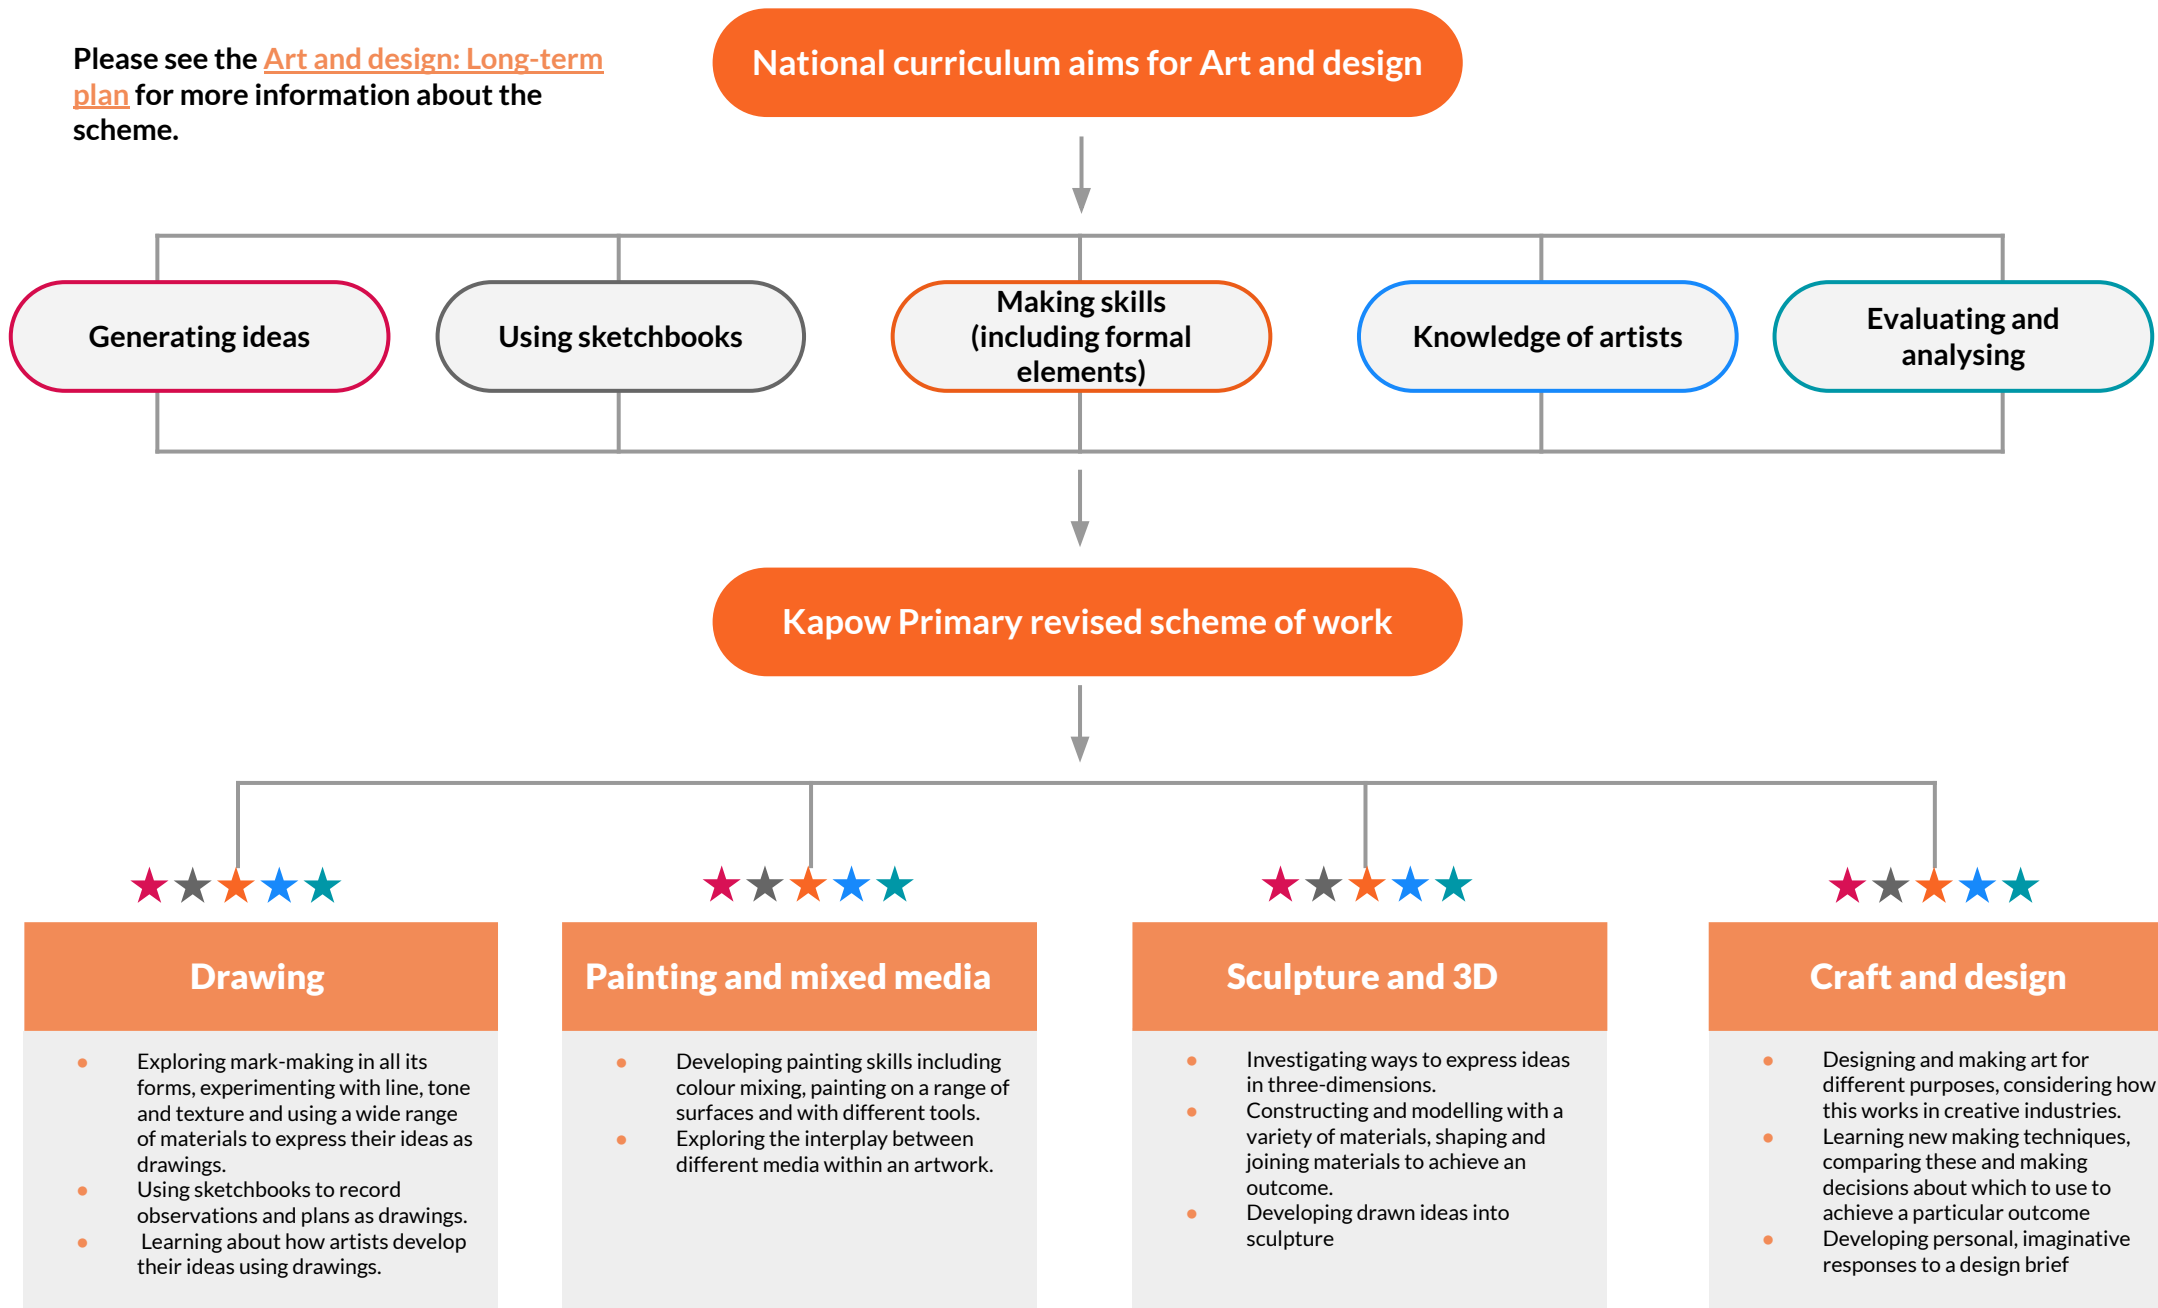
Please see the Art and design: Long-term plan for more information about the scheme.

National curriculum aims for Art and design

Generating ideas

Using sketchbooks

Making skills (including formal elements)

Knowledge of artists

Evaluating and analysing

Kapow Primary revised scheme of work

Drawing

- Exploring mark-making in all its forms, experimenting with line, tone and texture and using a wide range of materials to express their ideas as drawings.
- Using sketchbooks to record observations and plans as drawings.
- Learning about how artists develop their ideas using drawings.

Painting and mixed media

- Developing painting skills including colour mixing, painting on a range of surfaces and with different tools.
- Exploring the interplay between different media within an artwork.

Sculpture and 3D

- Investigating ways to express ideas in three-dimensions.
- Constructing and modelling with a variety of materials, shaping and joining materials to achieve an outcome.
- Developing drawn ideas into sculpture

Craft and design

- Designing and making art for different purposes, considering how this works in creative industries.
- Learning new making techniques, comparing these and making decisions about which to use to achieve a particular outcome
- Developing personal, imaginative responses to a design brief